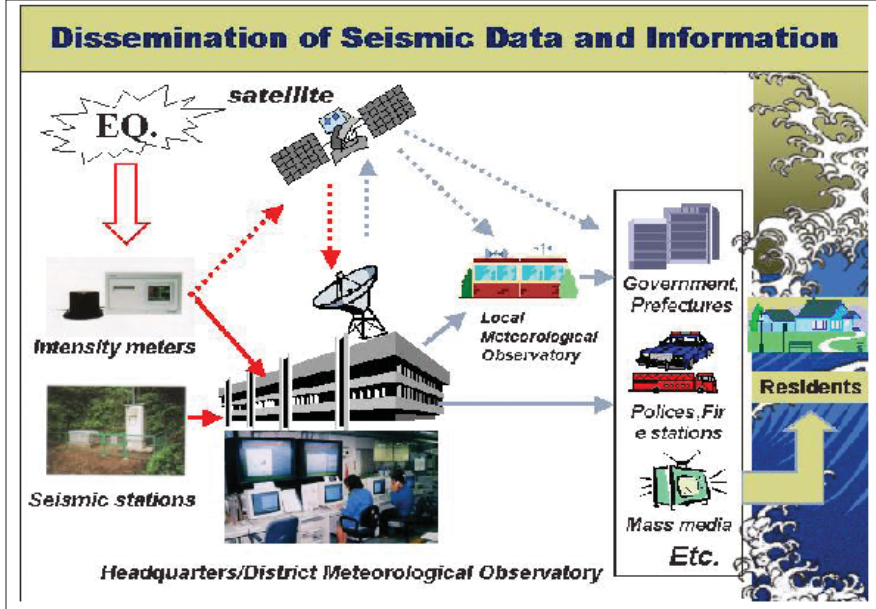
Dissemination of Seismic Data and Information

EQ.

satellite

Intensity meters

Seismic stations

Local Meteorological Observatory

Headquarters/District Meteorological Observatory

Government, Prefectures

Polices, Fire stations

Mass media

Etc.

Residents